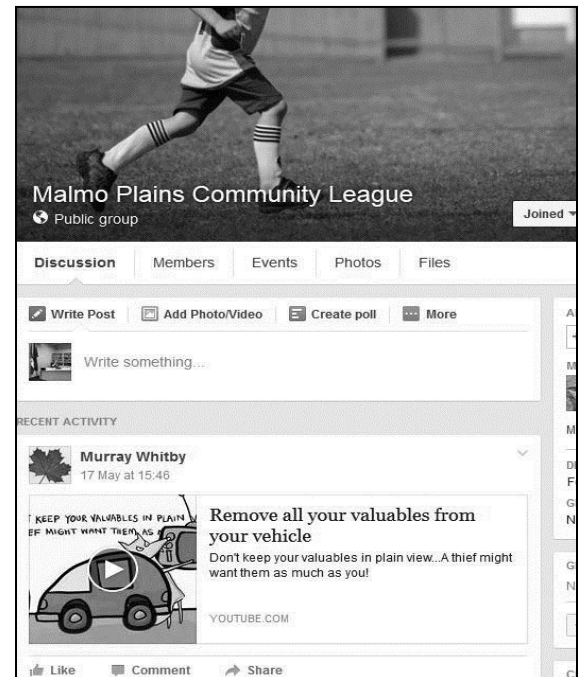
Malmo Plains Community League
Public group
Joined

Discussion Members Events Photos Files

Write Post Add Photo/Video Create poll More

Write something...

RECENT ACTIVITY

Murray Whitby
17 May at 15:46

T KEEP YOUR VALUABLES IN PLAIN
EF MIGHT WANT THEM AS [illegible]

Remove all your valuables from your vehicle
Don't keep your valuables in plain view...A thief might want them as much as you!

YOUTUBE.COM

Like Comment Share

A
M
M
D
F
G
N
G
N
C